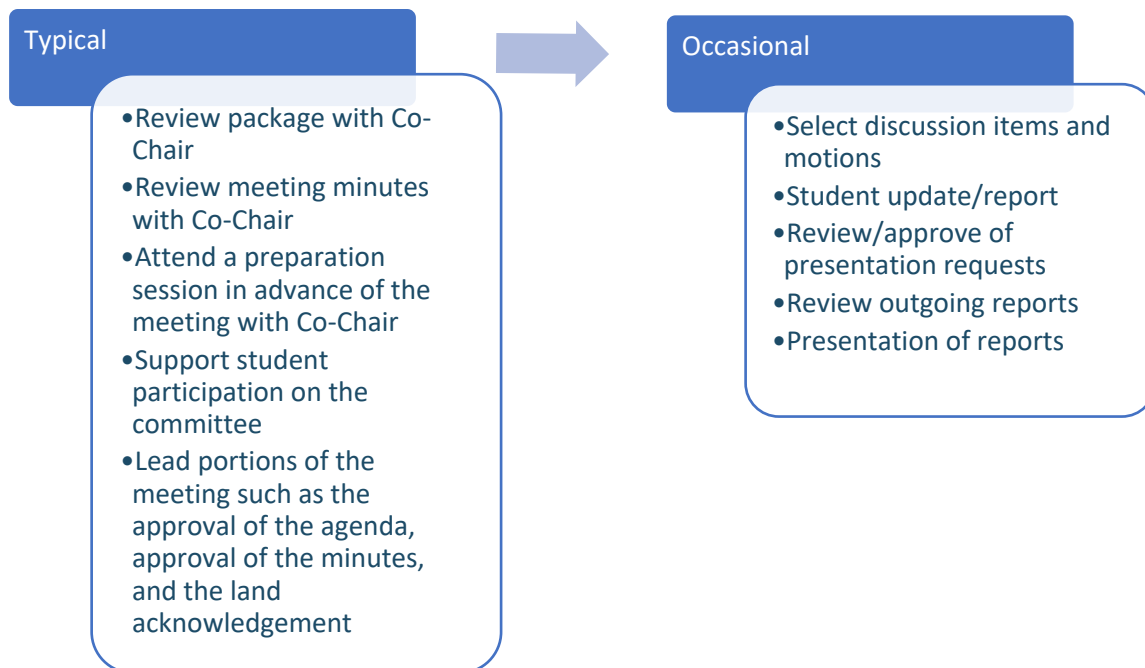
Typical

•Review package with Co-Chair
•Review meeting minutes with Co-Chair
•Attend a preparation session in advance of the meeting with Co-Chair
•Support student participation on the committee
•Lead portions of the meeting such as the approval of the agenda, approval of the minutes, and the land acknowledgement

Occasional

•Select discussion items and motions
•Student update/report
•Review/approve of presentation requests
•Review outgoing reports
•Presentation of reports